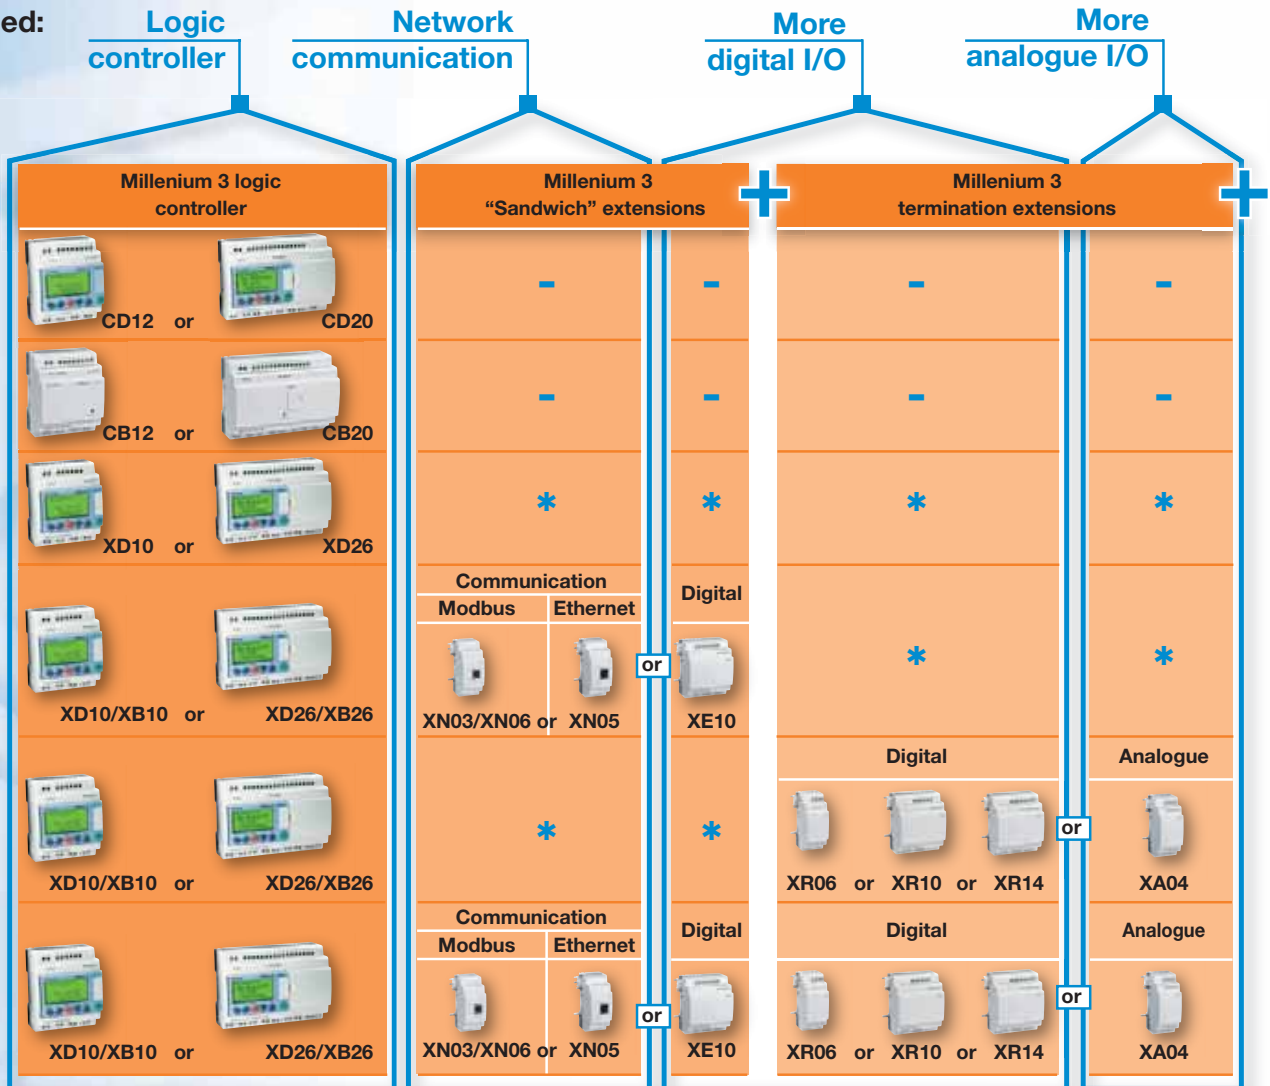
ed:

Logic controller

Network communication

More digital I/O

More analogue I/O

| Millenium 3 logic controller | Millenium 3 "Sandwich" extensions | | + | Millenium 3 termination extensions | | + |
|---|---|---|---|---|---|---|
| CD12 or CD20 | - | - | | - | - | |
| CB12 or CB20 | - | - | | - | - | |
| XD10 or XD26 | * | * | | * | * | |
| XD10/XB10 or XD26/XB26 | Communication: Modbus XN03/XN06 or Ethernet XN05 | or | Digital XE10 | * | * | |
| XD10/XB10 or XD26/XB26 | * | * | | Digital: XR06 or XR10 or XR14 | or | Analogue XA04 |
| XD10/XB10 or XD26/XB26 | Communication: Modbus XN03/XN06 or Ethernet XN05 | or | Digital XE10 | Digital: XR06 or XR10 or XR14 | or | Analogue XA04 |